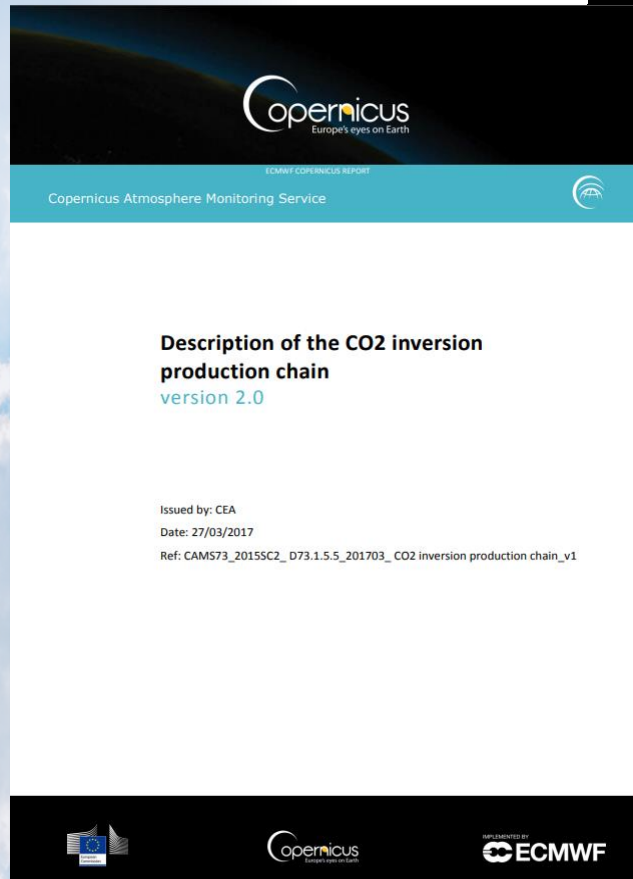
Copernicus
Europe's eyes on Earth

ECMWF COPERNICUS REPORT

Copernicus Atmosphere Monitoring Service

Description of the CO2 inversion production chain
version 2.0

Issued by: CEA
Date: 27/03/2017
Ref: CAMS73_2015SC2_ D73.1.5.5_201703_ CO2 inversion production chain_v1

European Commission

Copernicus
Europe's eyes on Earth

IMPLEMENTED BY
ECMWF